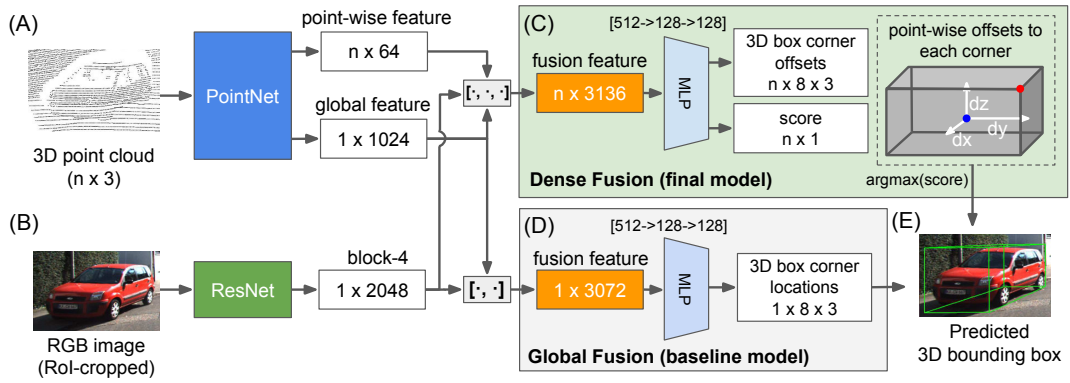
(A)

3D point cloud (n x 3)

PointNet

point-wise feature

n x 64

global feature

1 x 1024

[·, ·, ·]

(C)

[512->128->128]

fusion feature

n x 3136

MLP

3D box corner offsets n x 8 x 3

score n x 1

point-wise offsets to each corner

dz

dy

dx

Dense Fusion (final model)

argmax(score)

(B)

RGB image (RoI-cropped)

ResNet

block-4

1 x 2048

[·, ·]

(D)

[512->128->128]

fusion feature

1 x 3072

MLP

3D box corner locations 1 x 8 x 3

Global Fusion (baseline model)

(E)

Predicted 3D bounding box